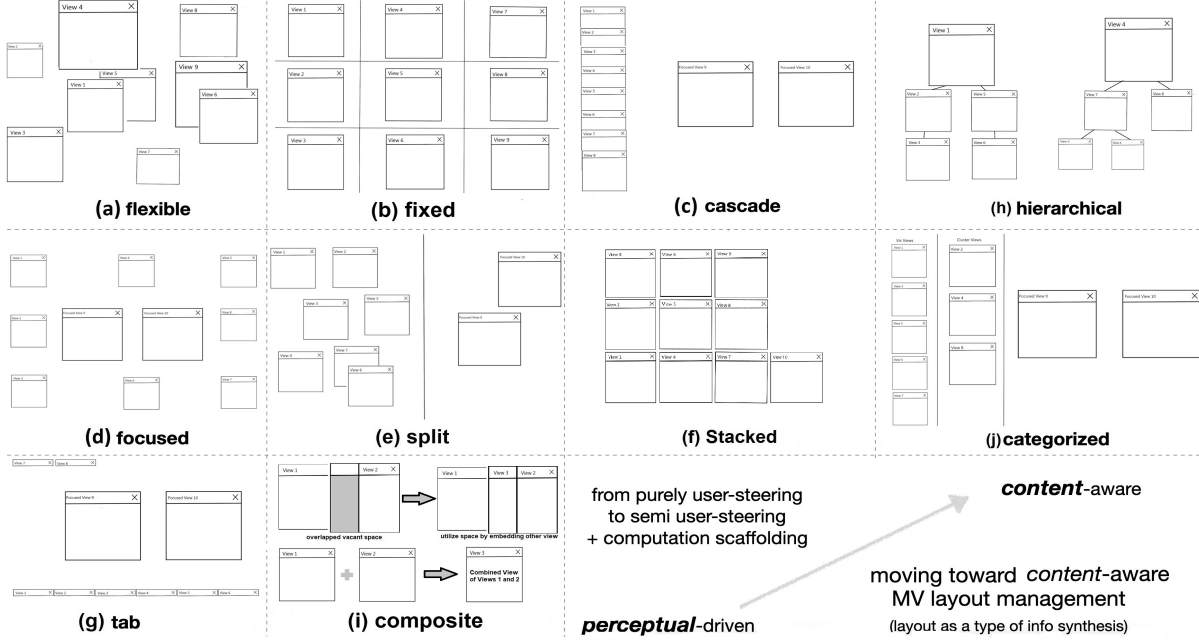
View 4
View 8
View 1
View 5
View 9
View 1
View 6
View 3
View 2

(a) flexible

View 1
View 4
View 7
View 2
View 5
View 8
View 3
View 6
View 9

(b) fixed

View 1
View 2
View 3
View 4
View 5
View 6
View 7
View 8
Focused View 9
Focused View 10

(c) cascade

View 1
View 4
View 2
View 3
View 7
View 8
View 3
View 6

(h) hierarchical

Focused View 9
Focused View 10

(d) focused

View 1
View 2
View 3
View 5
View 4
View 7
View 8
Focused View 10
Focused View 9

(e) split

View 8
View 6
View 9
View 2
View 5
View 8
View 1
View 4
View 7
View 10

(f) Stacked

Vis Views
Cluster Views
View 2
View 4
View 8
Focused View 9
Focused View 10

(j) categorized

View 7
View 8
Focused View 9
Focused View 10

(g) tab

View 1
View 2
overlapped vacant space
View 1
View 3
View 2
utilize space by embedding other view
View 1
View 2
View 3
Combined View of Views 1 and 2

(i) composite

from purely user-steering to semi user-steering + computation scaffolding

content-aware

perceptual-driven

moving toward content-aware MV layout management
(layout as a type of info synthesis)